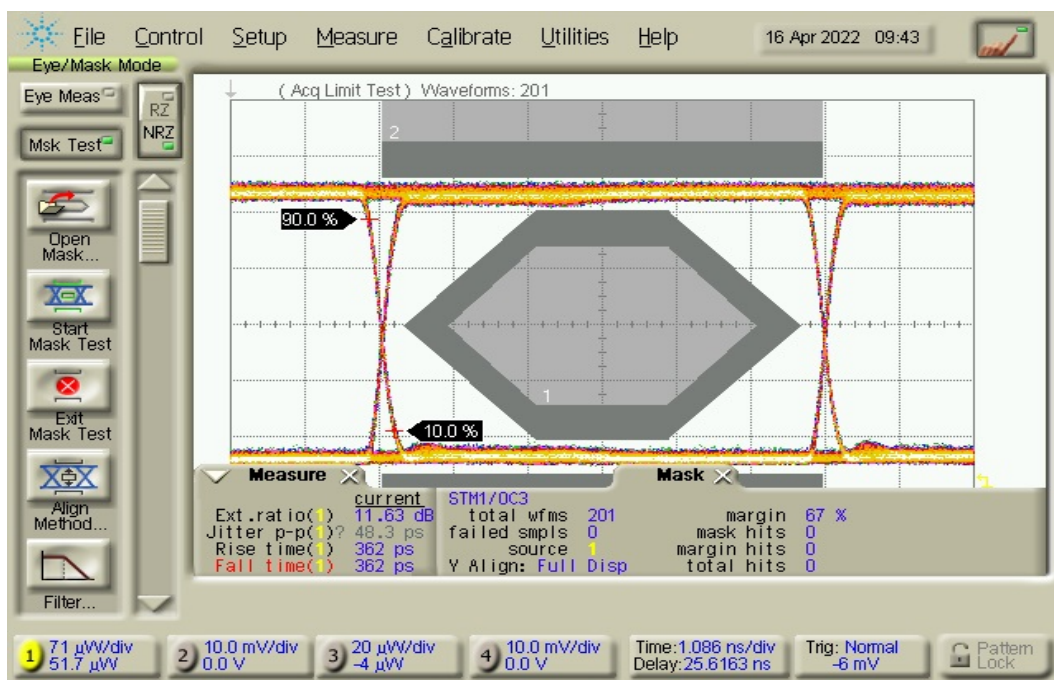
File Control Setup Measure Calibrate Utilities Help 16 Apr 2022 09:43

Eye/Mask Mode

Eye Meas

RZ

NRZ

Msk Test

Open Mask...

Start Mask Test

Exit Mask Test

Align Method...

Filter...

( Acq Limit Test ) Waveforms: 201

2

90.0 %

1

10.0 %

Measure

Mask

| | current | STM1/OC3 | | | |
|---|---|---|---|---|---|
| Ext.ratio(1) | 11.63 dB | total wfms | 201 | margin | 67 % |
| Jitter p-p(1)? | 48.3 ps | failed smpls | 0 | mask hits | 0 |
| Rise time(1) | 362 ps | source | 1 | margin hits | 0 |
| Fall time(1) | 362 ps | Y Align: Full Disp | | total hits | 0 |

1 71 µW/div 51.7 µW

2 10.0 mV/div 0.0 V

3 20 µW/div -4 µW

4 10.0 mV/div 0.0 V

Time:1.086 ns/div Delay:25.6163 ns

Trig: Normal -6 mV

Pattern Lock